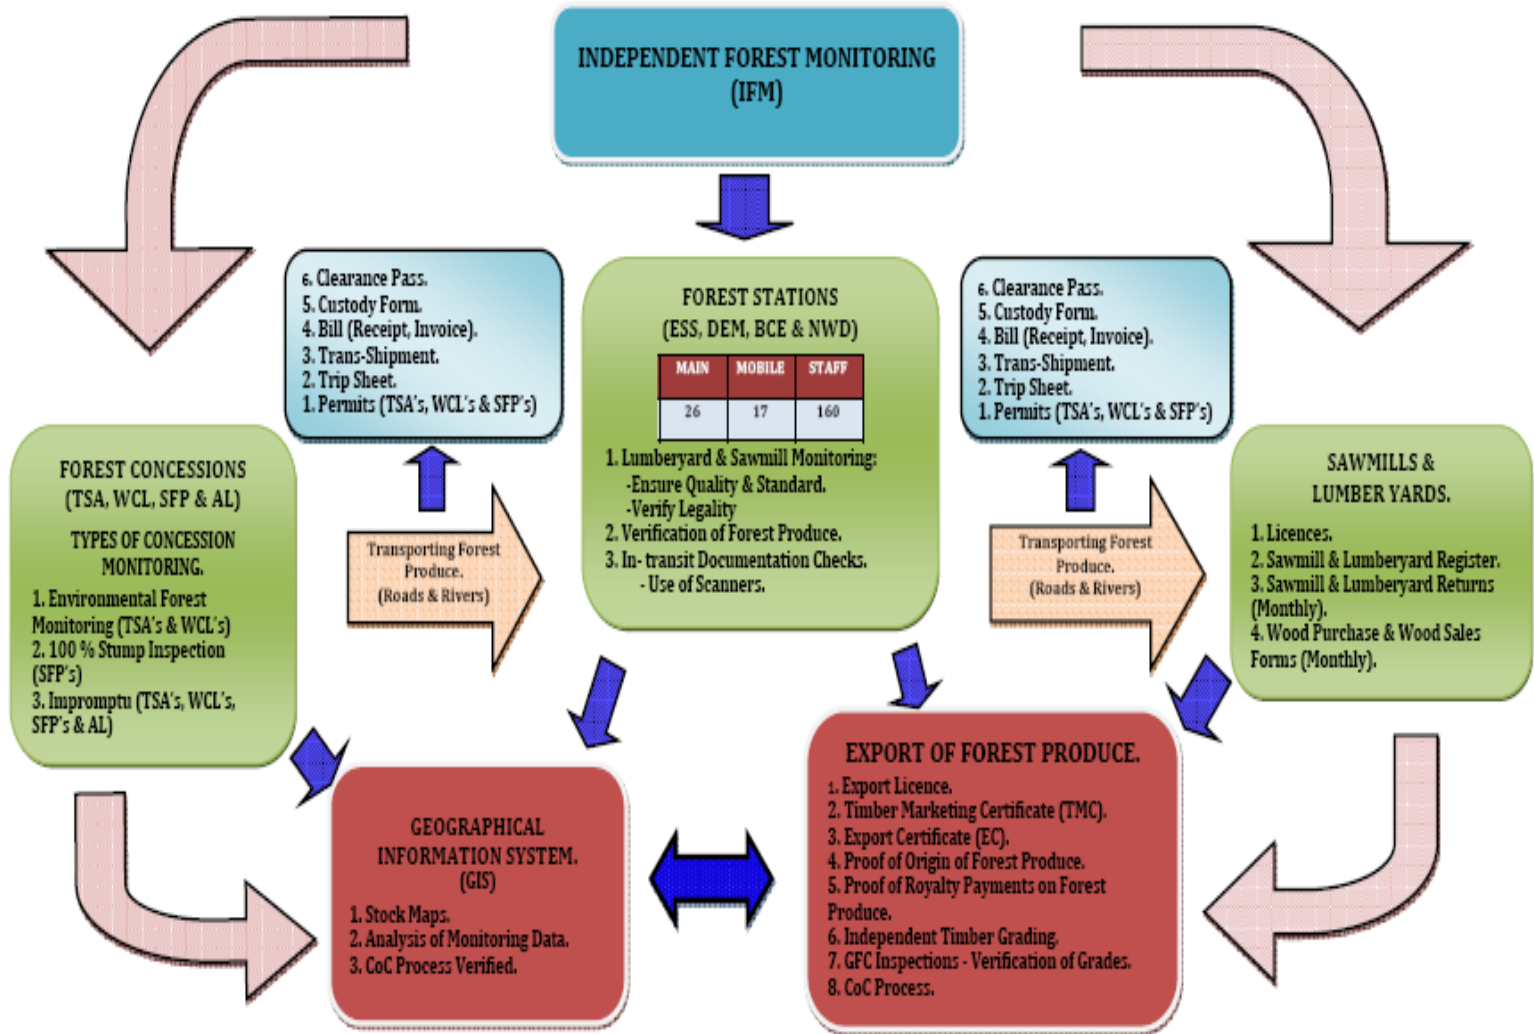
INDEPENDENT FOREST MONITORING (IFM)

6. Clearance Pass.
5. Custody Form.
4. Bill (Receipt, Invoice).
3. Trans-Shipment.
2. Trip Sheet.
1. Permits (TSA's, WCL's & SFP's)

FOREST STATIONS (ESS, DEM, BCE & NWD)

| MAIN | MOBILE | STAFF |
|---|---|---|
| 26 | 17 | 160 |

1. Lumberyard & Sawmill Monitoring:
-Ensure Quality & Standard.
-Verify Legality
2. Verification of Forest Produce.
3. In- transit Documentation Checks.
- Use of Scanners.

6. Clearance Pass.
5. Custody Form.
4. Bill (Receipt, Invoice).
3. Trans-Shipment.
2. Trip Sheet.
1. Permits (TSA's, WCL's & SFP's)

FOREST CONCESSIONS (TSA, WCL, SFP & AL)

TYPES OF CONCESSION MONITORING.

1. Environmental Forest Monitoring (TSA's & WCL's)
2. 100 % Stump Inspection (SFP's)
3. Impromptu (TSA's, WCL's, SFP's & AL)

Transporting Forest Produce. (Roads & Rivers)

Transporting Forest Produce. (Roads & Rivers)

SAWMILLS & LUMBER YARDS.

1. Licences.
2. Sawmill & Lumberyard Register.
3. Sawmill & Lumberyard Returns (Monthly).
4. Wood Purchase & Wood Sales Forms (Monthly).

GEOGRAPHICAL INFORMATION SYSTEM. (GIS)

1. Stock Maps.
2. Analysis of Monitoring Data.
3. CoC Process Verified.

EXPORT OF FOREST PRODUCE.

1. Export Licence.
2. Timber Marketing Certificate (TMC).
3. Export Certificate (EC).
4. Proof of Origin of Forest Produce.
5. Proof of Royalty Payments on Forest Produce.
6. Independent Timber Grading.
7. GFC Inspections - Verification of Grades.
8. CoC Process.